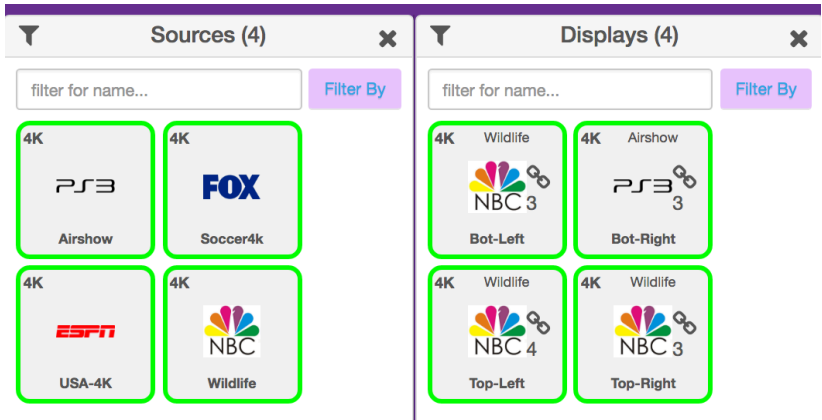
Sources (4)

filter for name...

Filter By

4K
PS3
Airshow

4K
FOX
Soccer4k

4K
ESPN
USA-4K

4K
NBC
Wildlife

Displays (4)

filter for name...

Filter By

4K Wildlife
NBC 3
Bot-Left

4K Airshow
PS3 3
Bot-Right

4K Wildlife
NBC 4
Top-Left

4K Wildlife
NBC 3
Top-Right